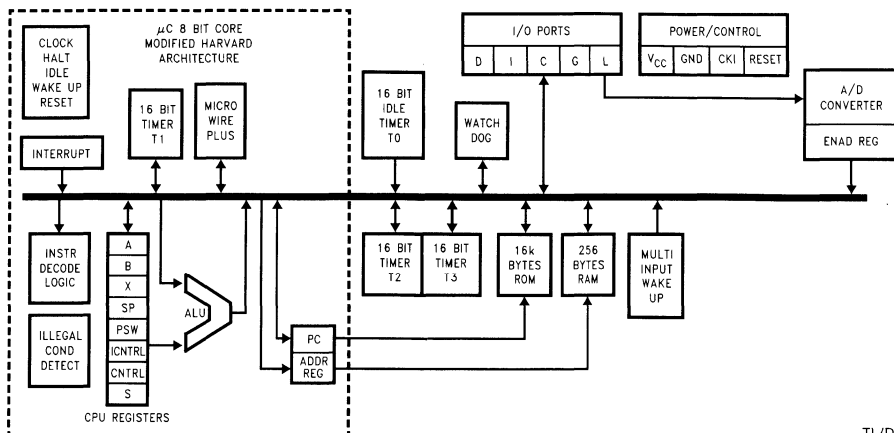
CLOCK HALT IDLE WAKE UP RESET

$\mu C$ 8 BIT CORE MODIFIED HARVARD ARCHITECTURE

16 BIT TIMER T1

MICRO WIRE PLUS

INTERRUPT

16 BIT IDLE TIMER T0

WATCH DOG

I/O PORTS

| D | I | C | G | L |
|---|---|---|---|---|

POWER/CONTROL

| $V_{CC}$ | GND | CKI | RESET |
|---|---|---|---|

A/D CONVERTER

ENAD REG

INSTR DECODE LOGIC

A
B
X
SP
PSW
ICNTRL
CNTRL
S

ALU

ILLEGAL COND DETECT

CPU REGISTERS

PC

ADDR REG

16 BIT TIMER T2

16 BIT TIMER T3

16k BYTES ROM

256 BYTES RAM

MULTI INPUT WAKE UP

TL/D